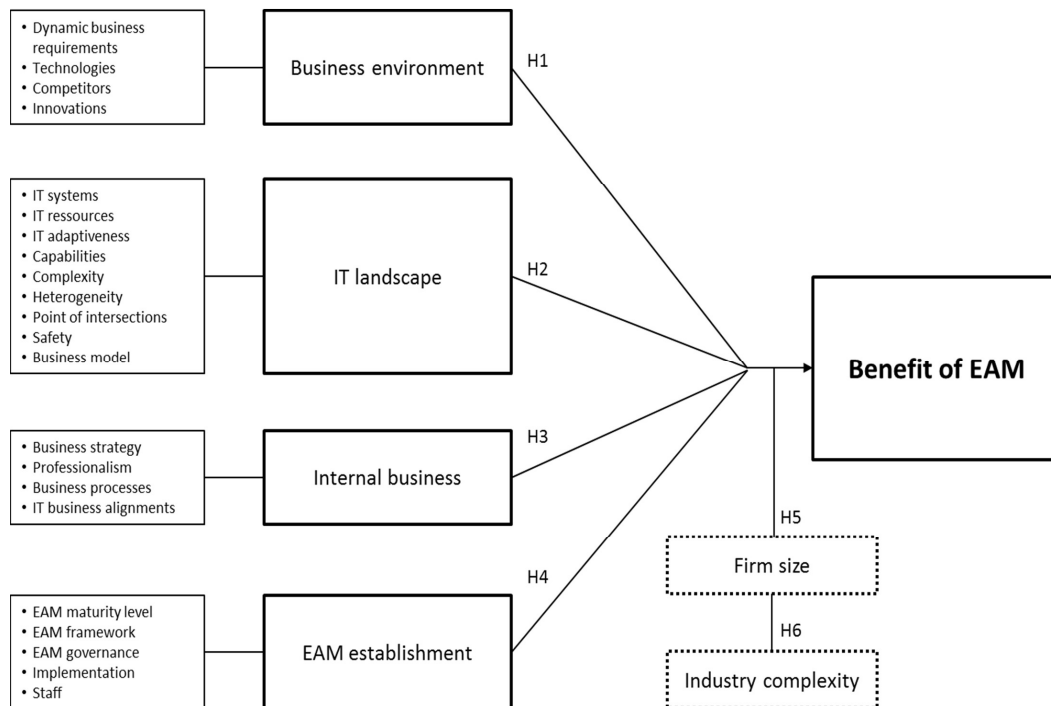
• Dynamic business requirements
• Technologies
• Competitors
• Innovations

Business environment

H1

• IT systems
• IT ressources
• IT adaptiveness
• Capabilities
• Complexity
• Heterogeneity
• Point of intersections
• Safety
• Business model

IT landscape

H2

Benefit of EAM

• Business strategy
• Professionalism
• Business processes
• IT business alignments

Internal business

H3

H5

Firm size

H4

• EAM maturity level
• EAM framework
• EAM governance
• Implementation
• Staff

EAM establishment

H6

Industry complexity